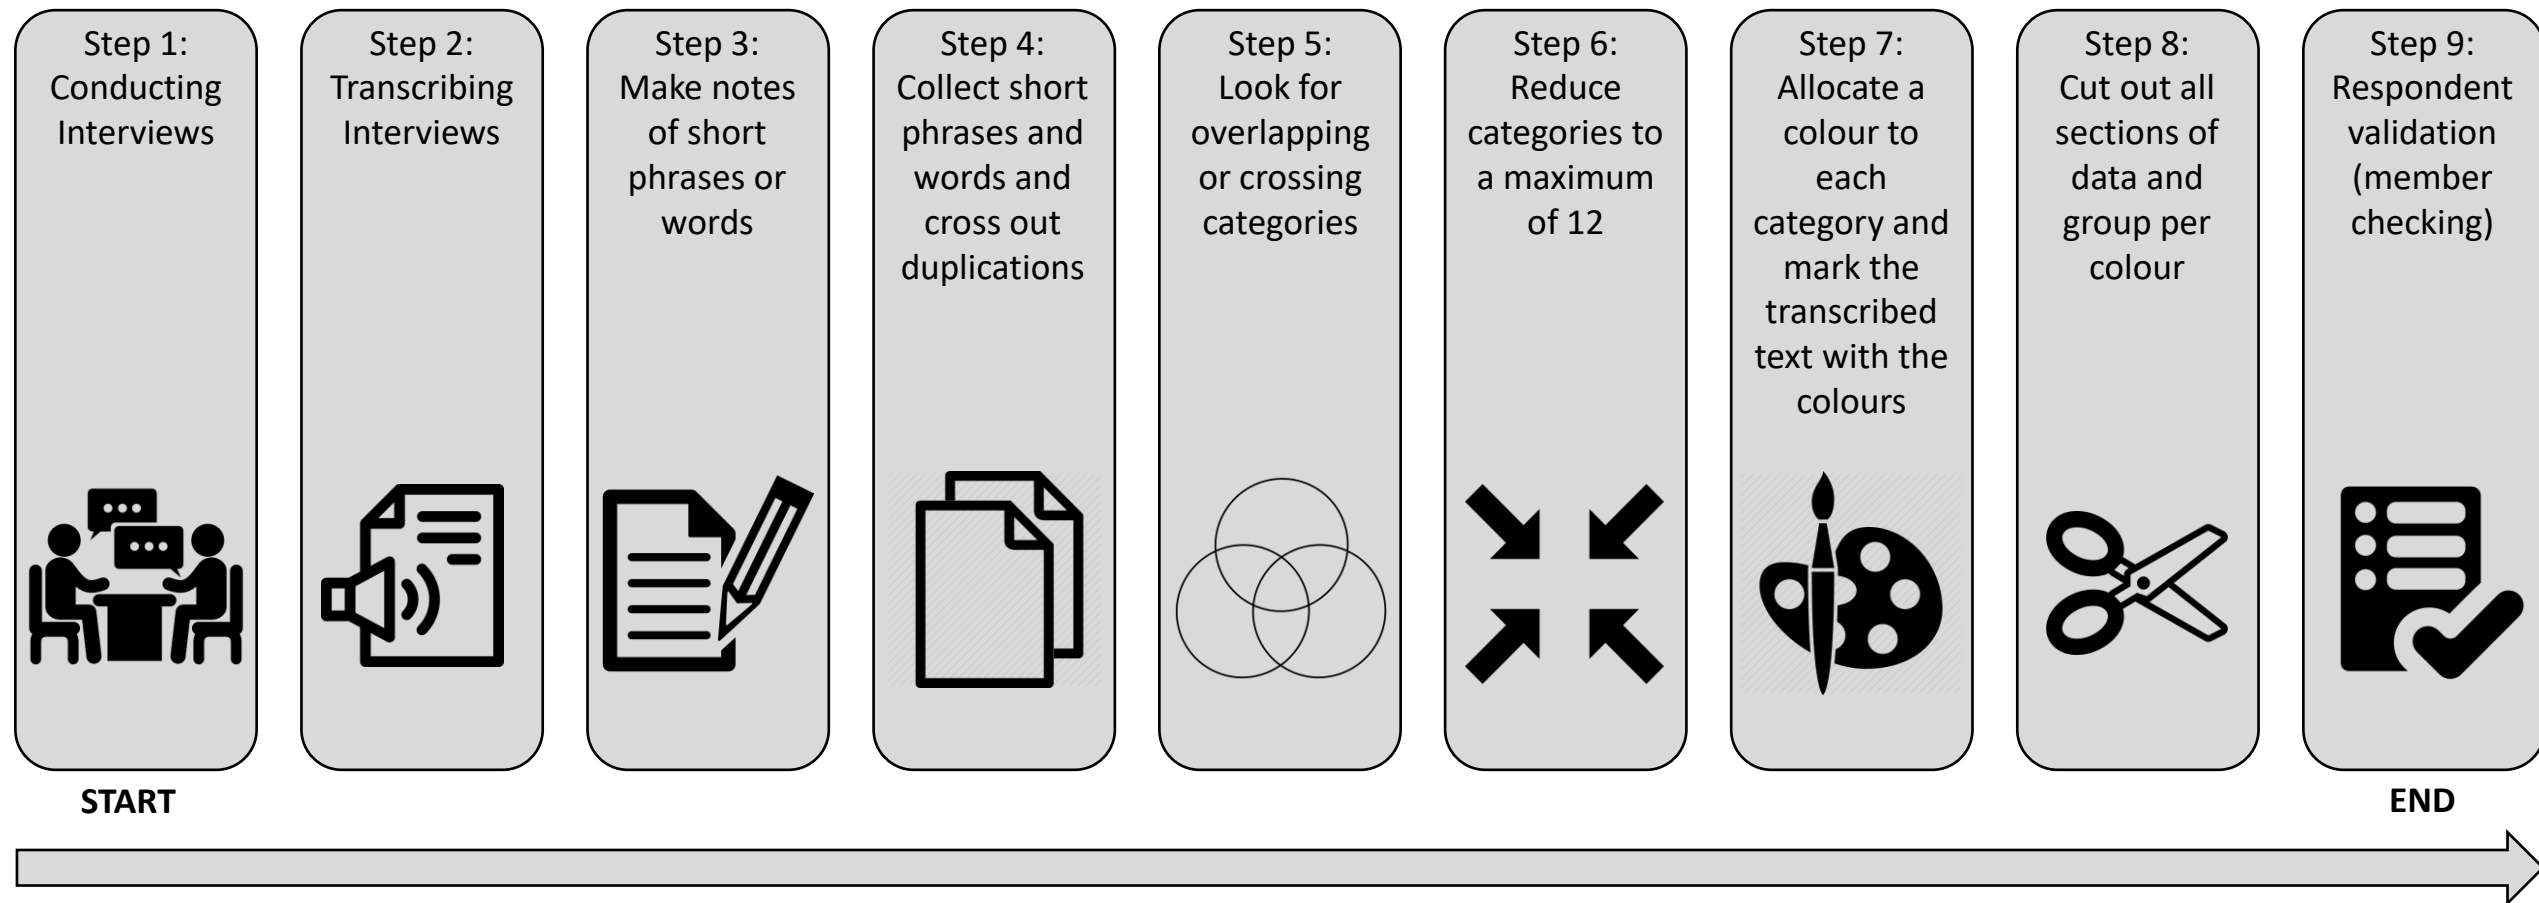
Step 1: Conducting Interviews

Step 2: Transcribing Interviews

Step 3: Make notes of short phrases or words

Step 4: Collect short phrases and words and cross out duplications

Step 5: Look for overlapping or crossing categories

Step 6: Reduce categories to a maximum of 12

Step 7: Allocate a colour to each category and mark the transcribed text with the colours

Step 8: Cut out all sections of data and group per colour

Step 9: Respondent validation (member checking)

START

END